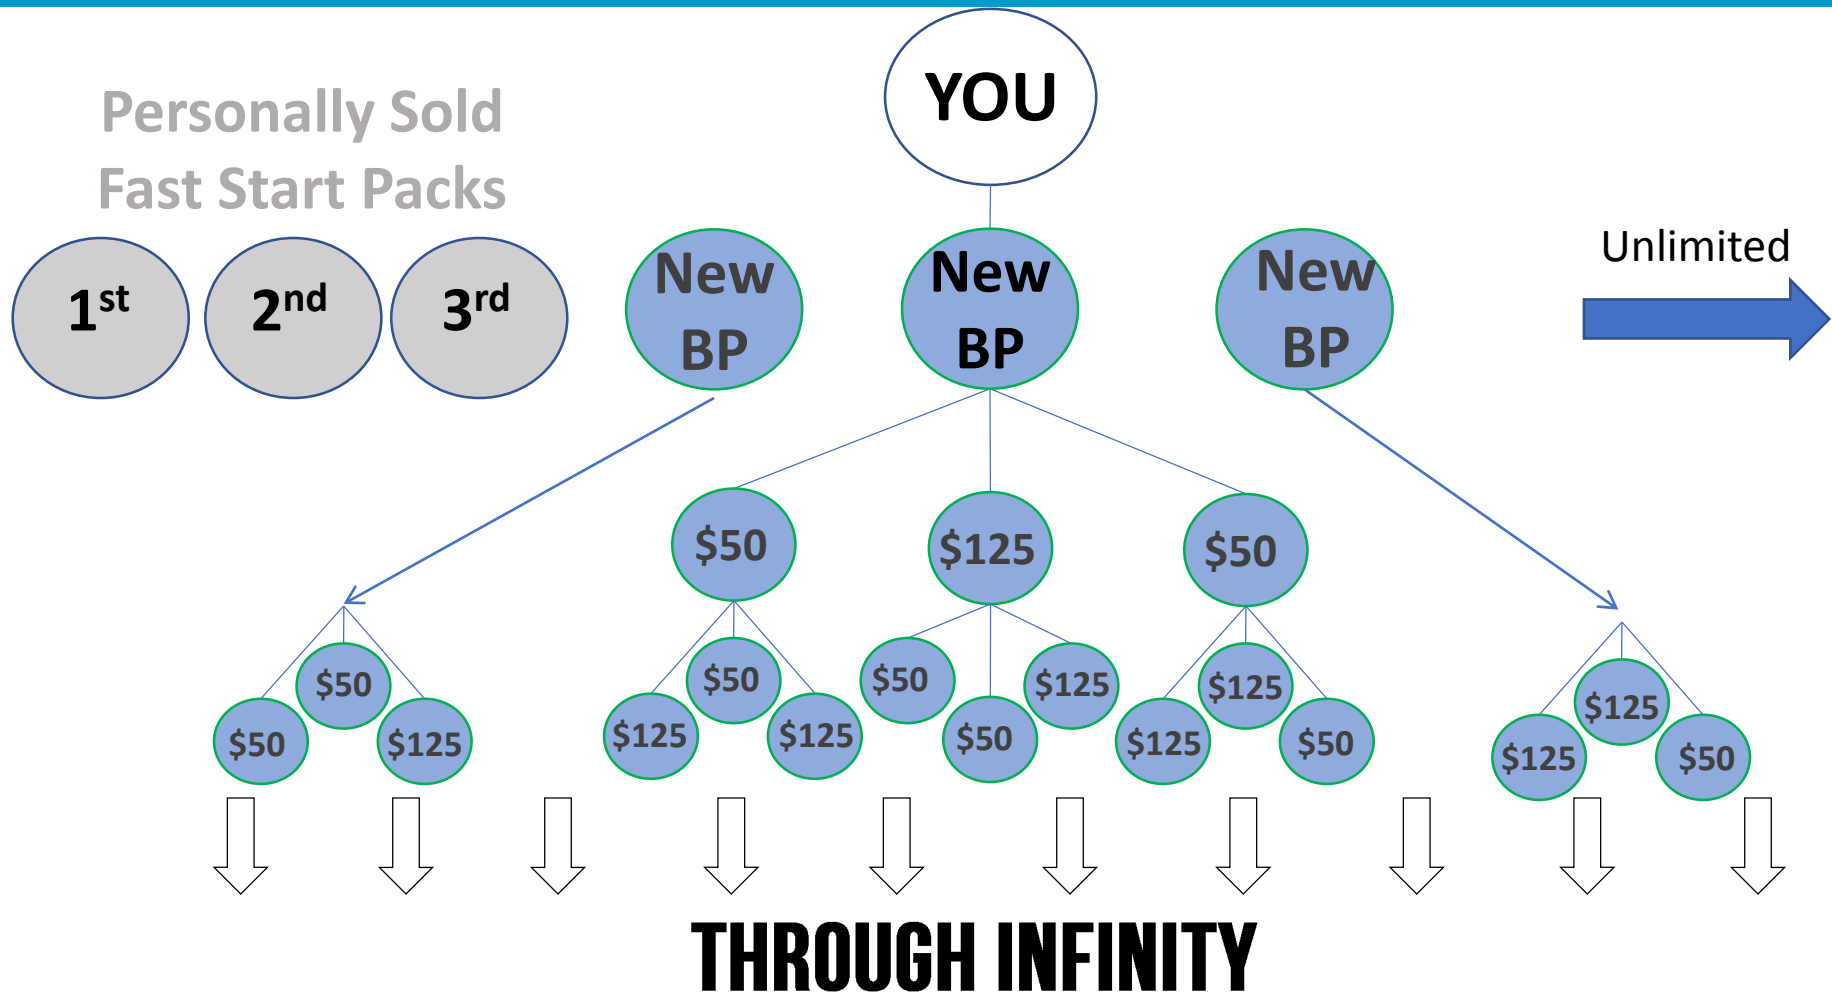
YOU

Personally Sold Fast Start Packs

$1^{st}$ $2^{nd}$ $3^{rd}$

New BP New BP New BP

Unlimited

$50 $125 $50

$50 $50 $125

$50 $125 $125

$50 $125 $50

$125 $125 $50

$125 $125 $50

THROUGH INFINITY